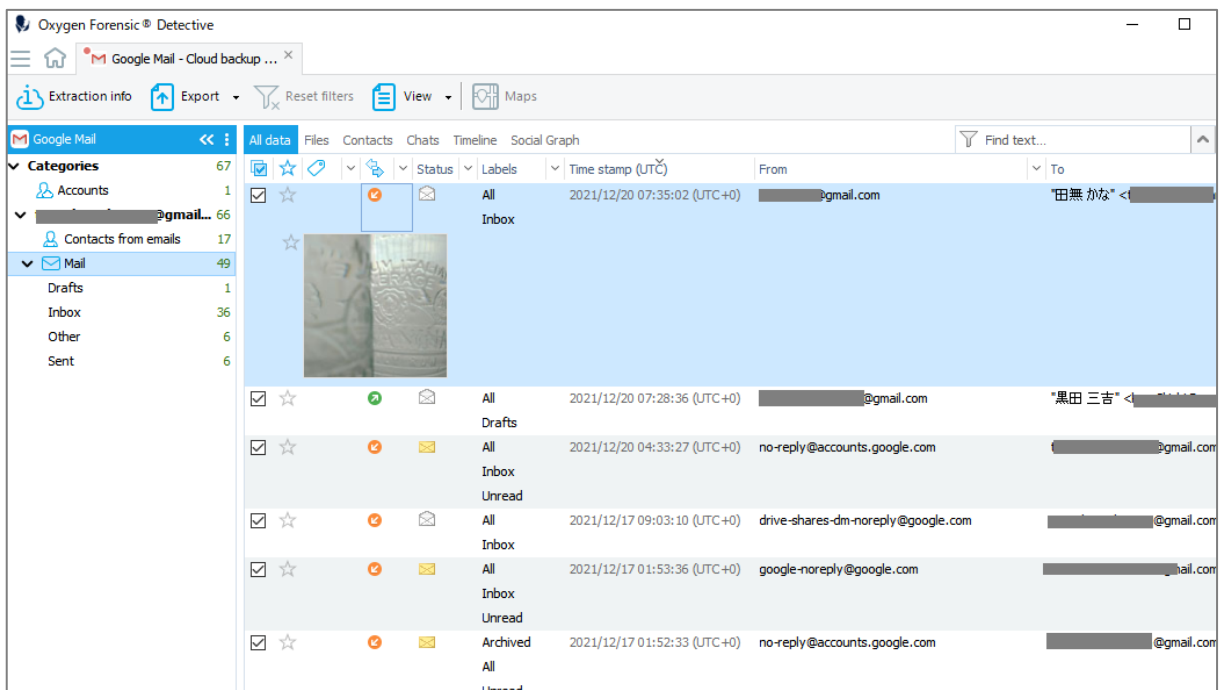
Oxygen Forensic® Detective

Google Mail - Cloud backup ... ×

Extraction info Export Reset filters View Maps

Google Mail

Categories 67
Accounts 1
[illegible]@gmail... 66
Contacts from emails 17
Mail 49
Drafts 1
Inbox 36
Other 6
Sent 6

All data Files Contacts Chats Timeline Social Graph Find text...

| Status | Labels | Time stamp (UTC) | From | To |
|---|---|---|---|---|
| | All Inbox | 2021/12/20 07:35:02 (UTC+0) | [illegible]@gmail.com | "田無 かな" <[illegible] |
| | All Drafts | 2021/12/20 07:28:36 (UTC+0) | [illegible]@gmail.com | "黒田 三吉" <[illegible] |
| | All Inbox Unread | 2021/12/20 04:33:27 (UTC+0) | no-reply@accounts.google.com | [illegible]@gmail.com |
| | All Inbox | 2021/12/17 09:03:10 (UTC+0) | drive-shares-dm-noreply@google.com | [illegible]@gmail.com |
| | All Inbox Unread | 2021/12/17 01:53:36 (UTC+0) | google-noreply@google.com | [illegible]ail.com |
| | Archived All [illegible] | 2021/12/17 01:52:33 (UTC+0) | no-reply@accounts.google.com | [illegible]@gmail.com |